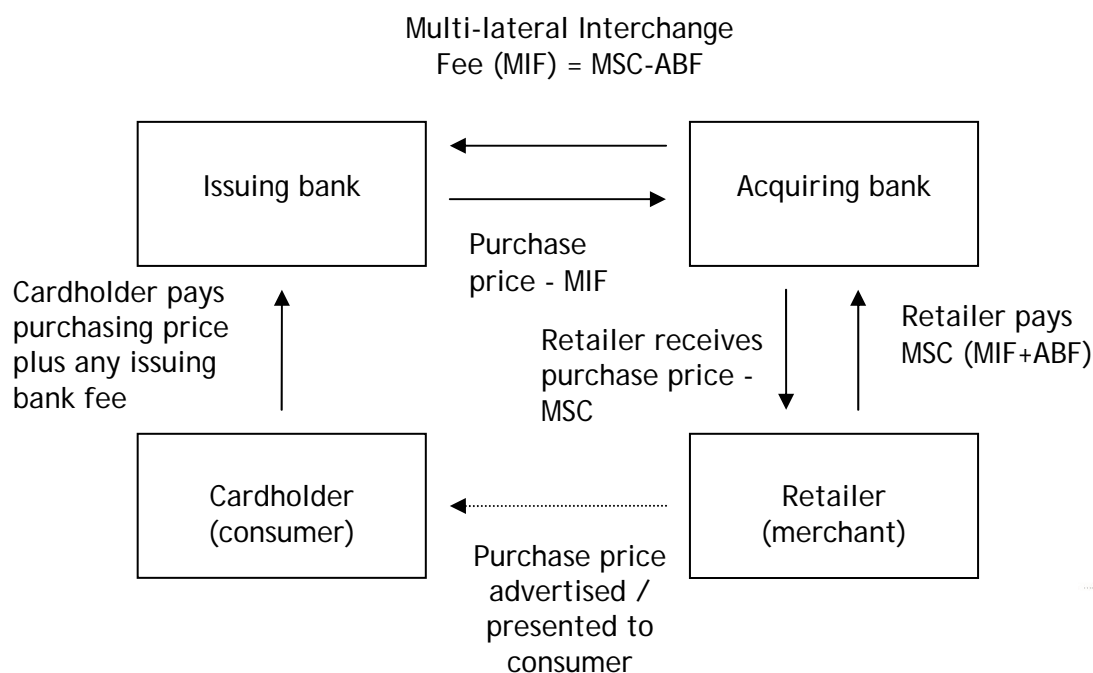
Multi-lateral Interchange Fee (MIF) = MSC-ABF

Issuing bank

Acquiring bank

Purchase price - MIF

Cardholder pays purchasing price plus any issuing bank fee

Retailer receives purchase price - MSC

Retailer pays MSC (MIF+ABF)

Cardholder (consumer)

Retailer (merchant)

Purchase price advertised / presented to consumer